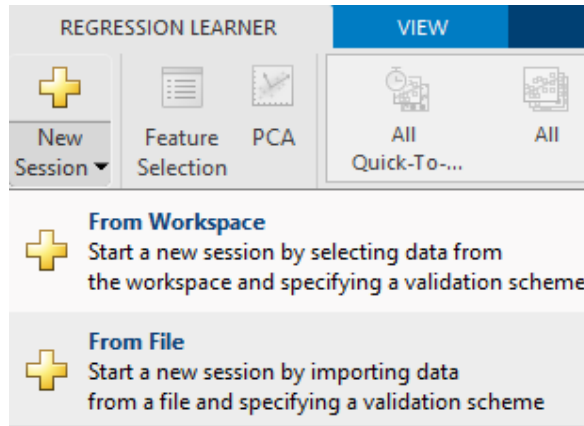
REGRESSION LEARNER

VIEW

New Session ▾

Feature Selection

PCA

All Quick-To-...

All

From Workspace
Start a new session by selecting data from the workspace and specifying a validation scheme

From File
Start a new session by importing data from a file and specifying a validation scheme